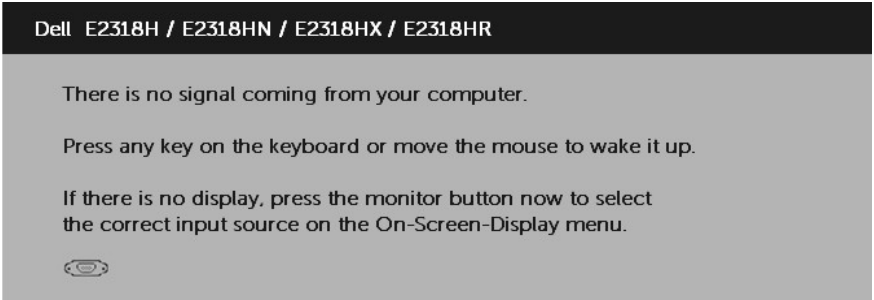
Dell E2318H / E2318HN / E2318HX / E2318HR

There is no signal coming from your computer.

Press any key on the keyboard or move the mouse to wake it up.

If there is no display, press the monitor button now to select the correct input source on the On-Screen-Display menu.